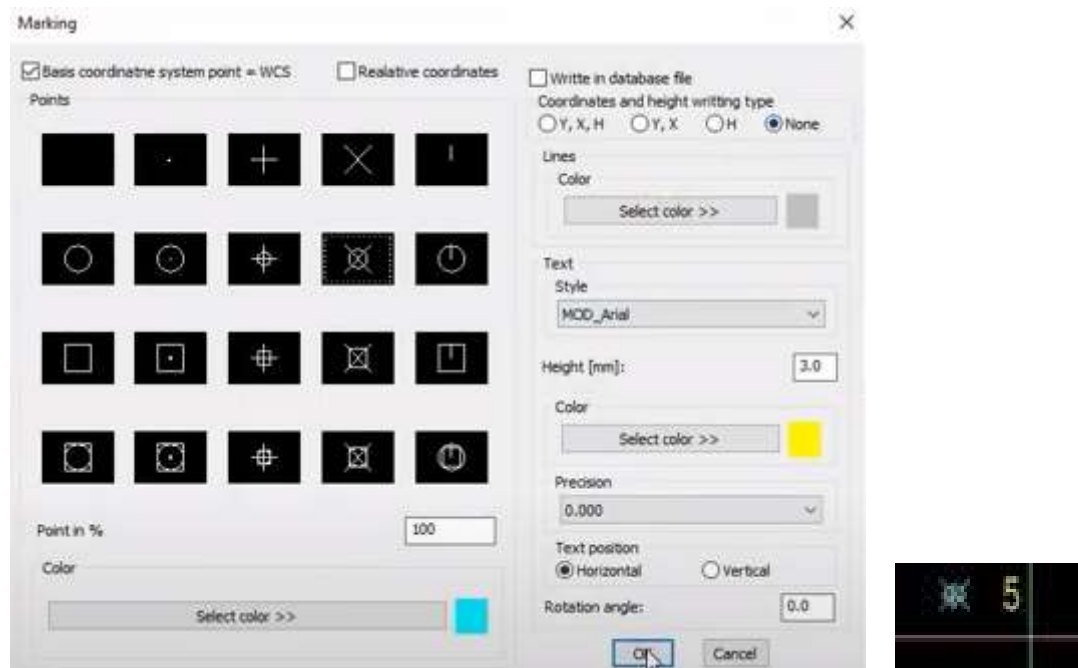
Marking

×

Basis coordinatne system point = WCS

Realative coordinates

Points

Point in %

100

Color

Select color >>

Writte in database file

Coordinates and height writting type

Y, X, H

Y, X

H

None

Lines

Color

Select color >>

Text

Style

MOD_Arial

Height [mm]:

3.0

Color

Select color >>

Precision

0.000

Text position

Horizontal

Vertical

Rotation angle:

0.0

OK

Cancel

5